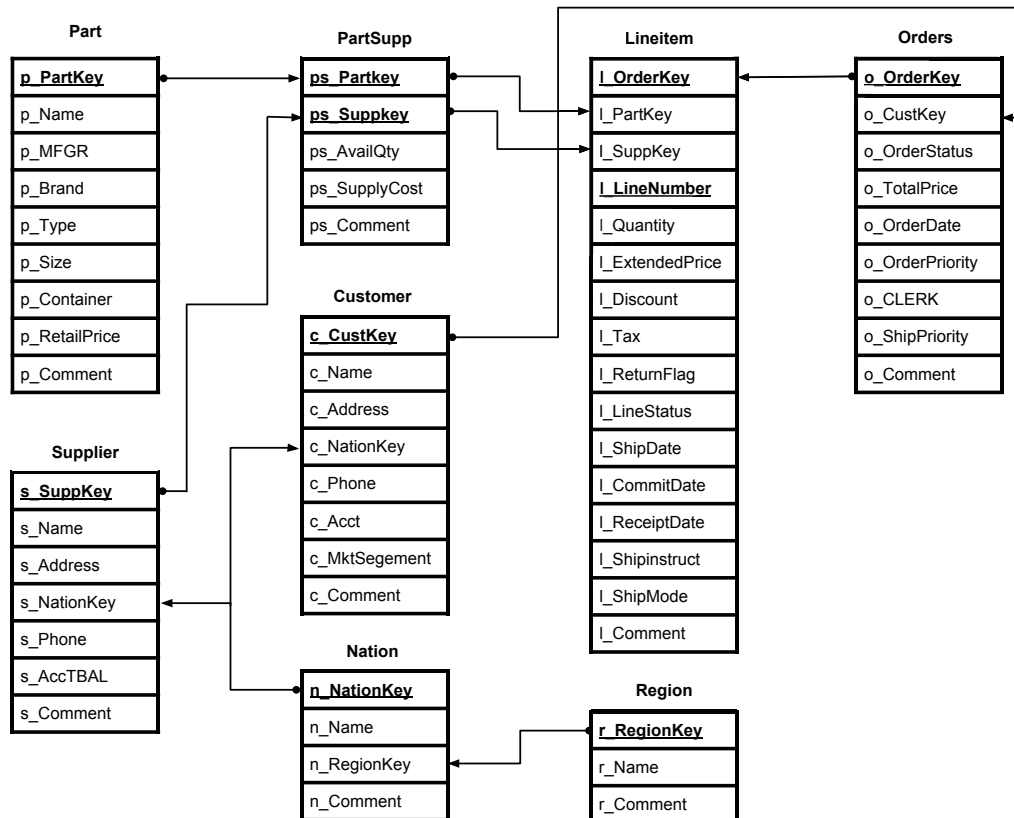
Part

| p_PartKey |
|---|
| p_Name |
| p_MFGR |
| p_Brand |
| p_Type |
| p_Size |
| p_Container |
| p_RetailPrice |
| p_Comment |

PartSupp

| ps_Partkey |
|---|
| ps_Suppkey |
| ps_AvailQty |
| ps_SupplyCost |
| ps_Comment |

Lineitem

| l_OrderKey |
|---|
| l_PartKey |
| l_SuppKey |
| l_LineNumber |
| l_Quantity |
| l_ExtendedPrice |
| l_Discount |
| l_Tax |
| l_ReturnFlag |
| l_LineStatus |
| l_ShipDate |
| l_CommitDate |
| l_ReceiptDate |
| l_Shipinstruct |
| l_ShipMode |
| l_Comment |

Orders

| o_OrderKey |
|---|
| o_CustKey |
| o_OrderStatus |
| o_TotalPrice |
| o_OrderDate |
| o_OrderPriority |
| o_CLERK |
| o_ShipPriority |
| o_Comment |

Customer

| c_CustKey |
|---|
| c_Name |
| c_Address |
| c_NationKey |
| c_Phone |
| c_Acct |
| c_MktSegement |
| c_Comment |

Supplier

| s_SuppKey |
|---|
| s_Name |
| s_Address |
| s_NationKey |
| s_Phone |
| s_AccTBAL |
| s_Comment |

Nation

| n_NationKey |
|---|
| n_Name |
| n_RegionKey |
| n_Comment |

Region

| r_RegionKey |
|---|
| r_Name |
| r_Comment |